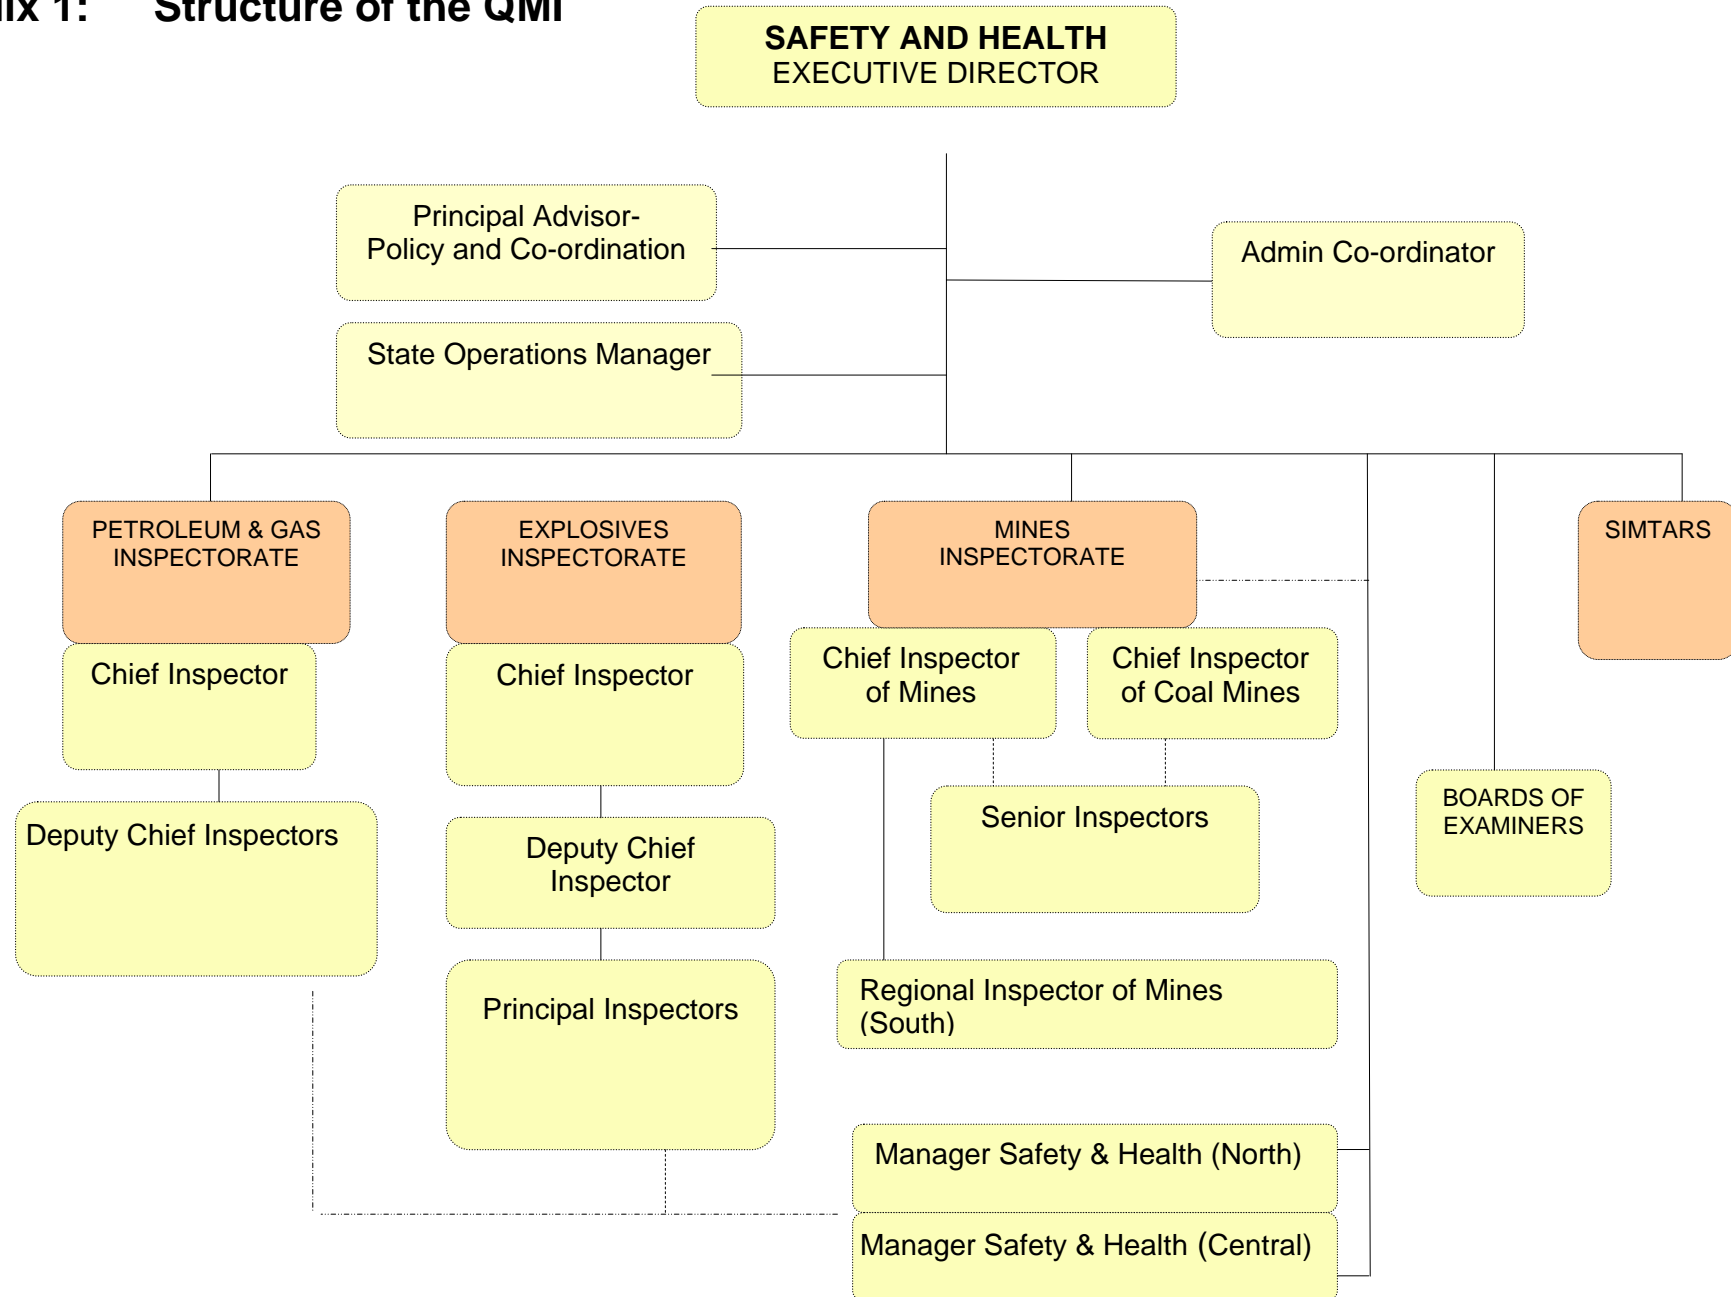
ix 1: Structure of the QMI

SAFETY AND HEALTH
EXECUTIVE DIRECTOR

Principal Advisor- Policy and Co-ordination

Admin Co-ordinator

State Operations Manager

PETROLEUM & GAS INSPECTORATE

EXPLOSIVES INSPECTORATE

MINES INSPECTORATE

SIMTARS

Chief Inspector

Chief Inspector

Chief Inspector of Mines

Chief Inspector of Coal Mines

Deputy Chief Inspectors

Deputy Chief Inspector

Senior Inspectors

BOARDS OF EXAMINERS

Principal Inspectors

Regional Inspector of Mines (South)

Manager Safety & Health (North)

Manager Safety & Health (Central)